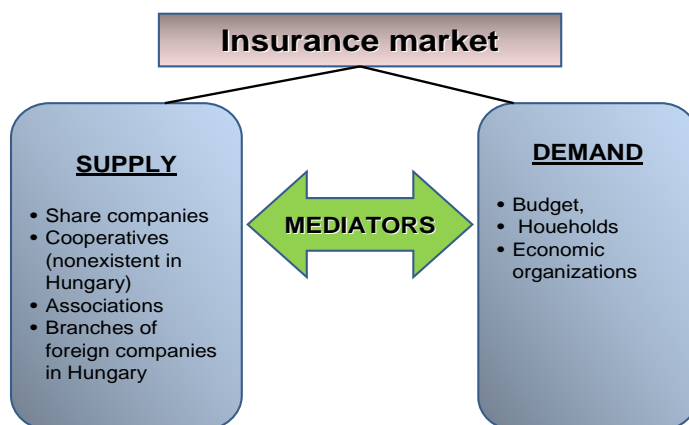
Insurance market

SUPPLY

- Share companies
- Cooperatives (nonexistent in Hungary)
- Associations
- Branches of foreign companies in Hungary

MEDIATORS

DEMAND

- Budget,
- Houeholds
- Economic organizations